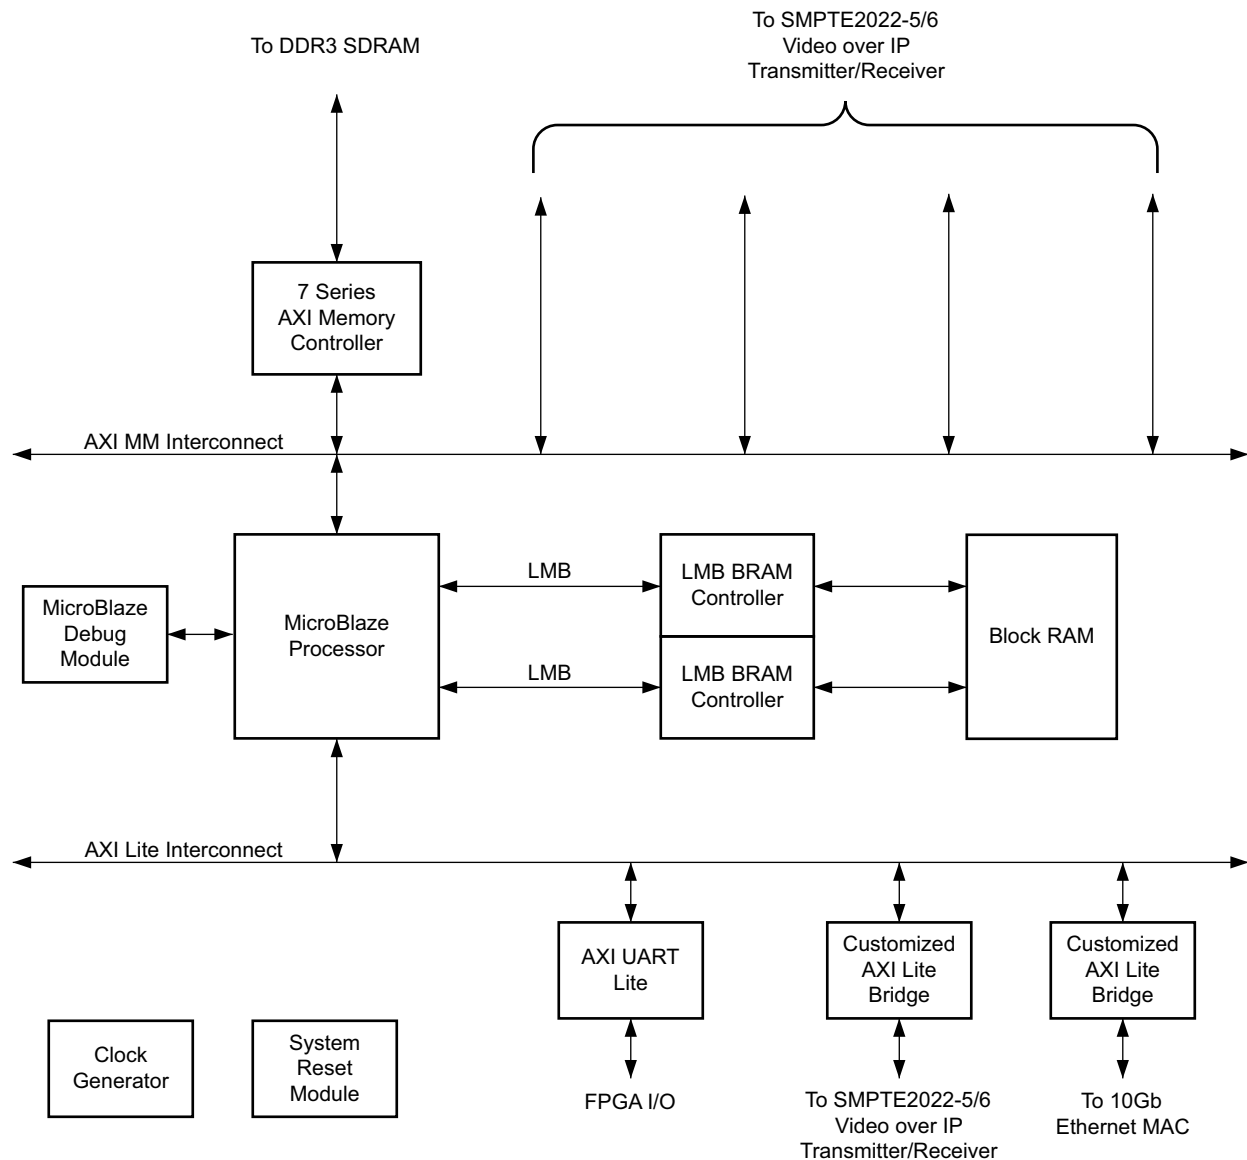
To DDR3 SDRAM

To SMPTE2022-5/6 Video over IP Transmitter/Receiver

7 Series AXI Memory Controller

AXI MM Interconnect

MicroBlaze Debug Module

MicroBlaze Processor

LMB

LMB

LMB BRAM Controller

LMB BRAM Controller

Block RAM

AXI Lite Interconnect

AXI UART Lite

Customized AXI Lite Bridge

Customized AXI Lite Bridge

Clock Generator

System Reset Module

FPGA I/O

To SMPTE2022-5/6 Video over IP Transmitter/Receiver

To 10Gb Ethernet MAC